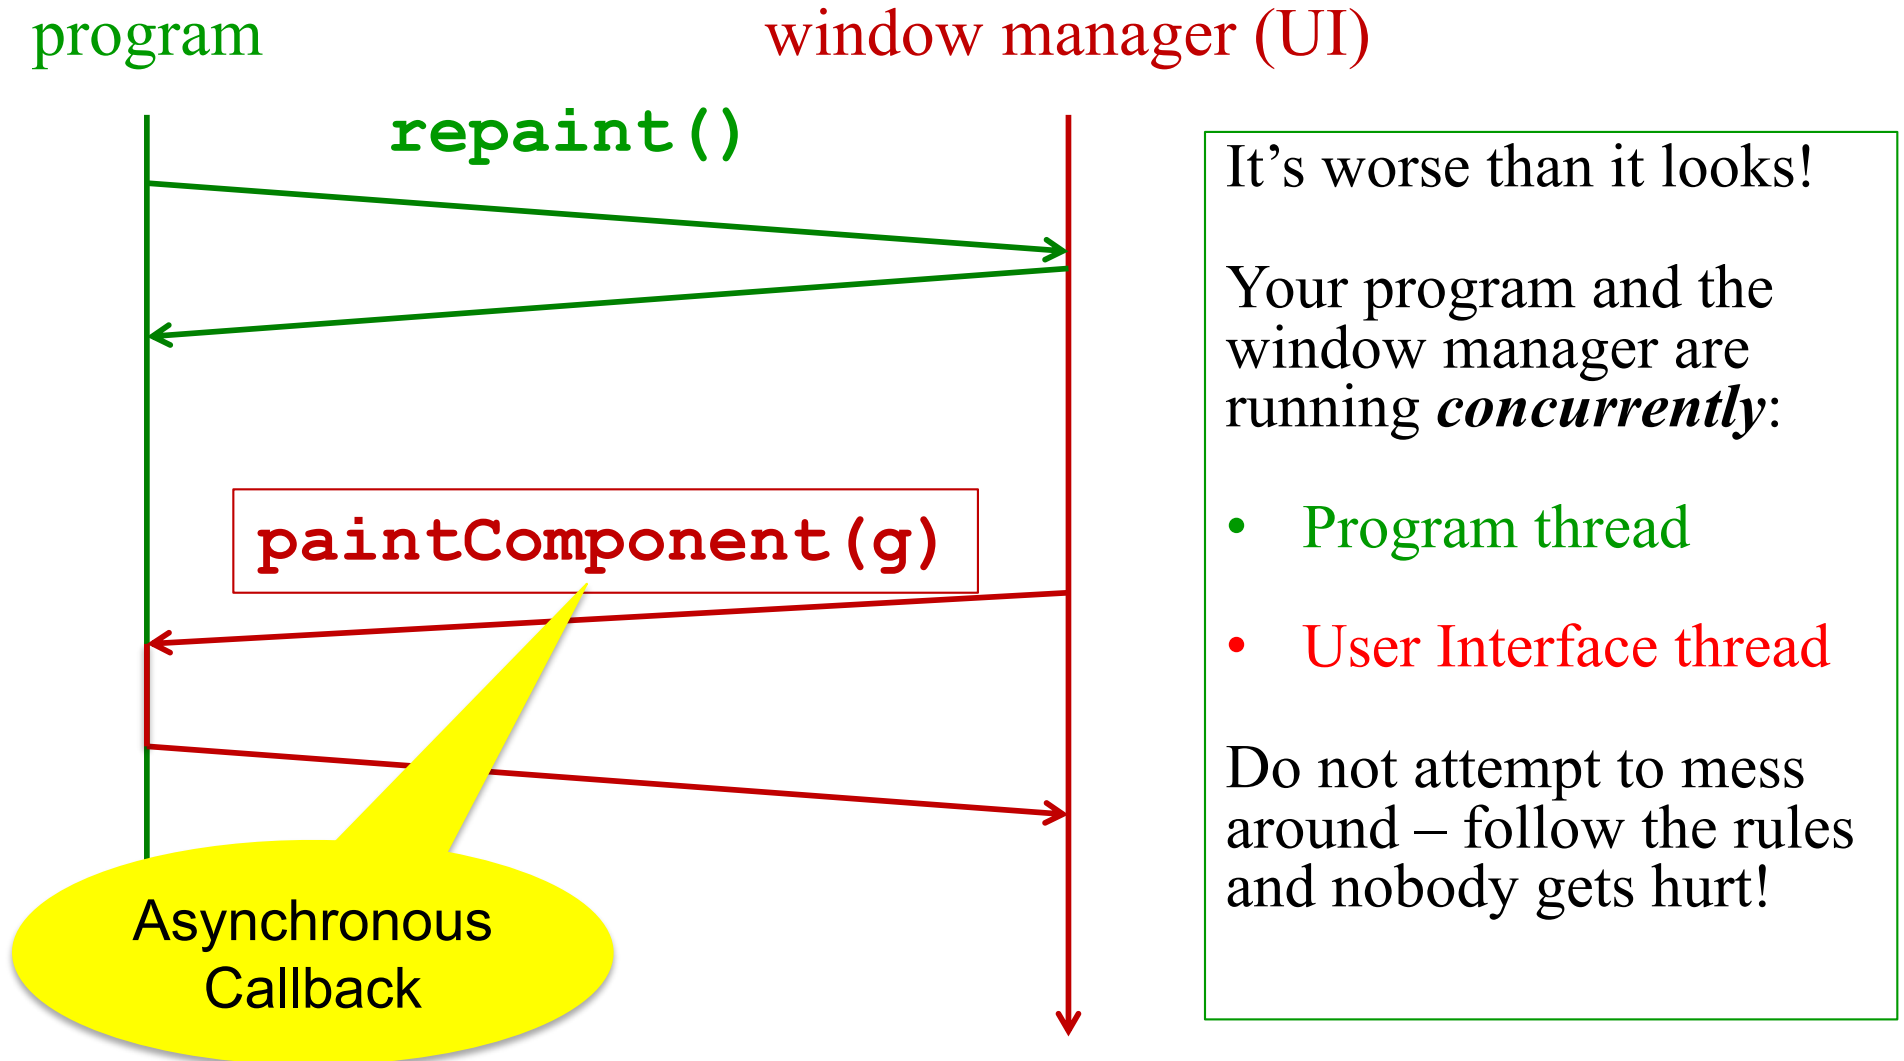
program

window manager (UI)

repaint()

paintComponent(g)

Asynchronous Callback

It’s worse than it looks!

Your program and the window manager are running *concurrently*:

- Program thread
- User Interface thread

Do not attempt to mess around – follow the rules and nobody gets hurt!